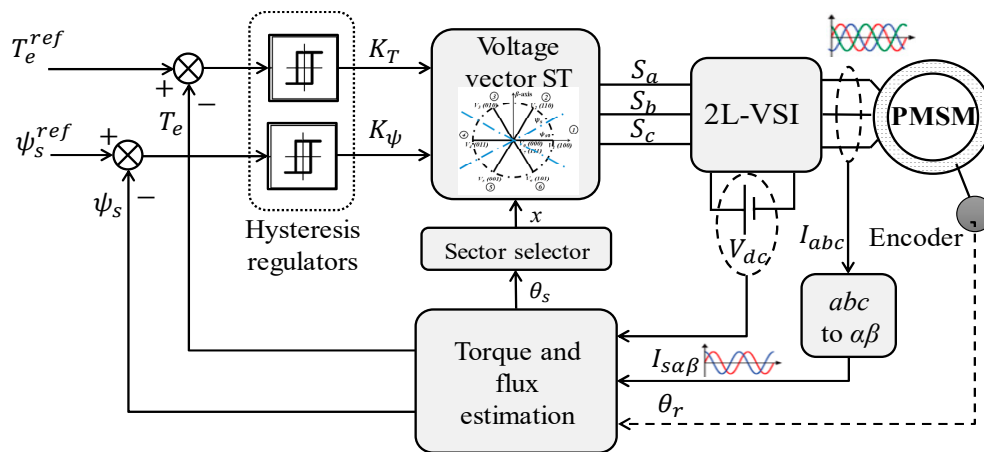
$T_e^{ref}$

+

−

$T_e$

$\psi_s^{ref}$

+

−

$\psi_s$

$K_T$

$K_\psi$

Hysteresis regulators

Voltage vector ST

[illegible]

$S_a$

$S_b$

$S_c$

2L-VSI

PMSM

Encoder

$x$

Sector selector

$\theta_s$

$V_{dc}$

$I_{abc}$

$abc$ to $\alpha\beta$

Torque and flux estimation

$I_{s\alpha\beta}$

$\theta_r$